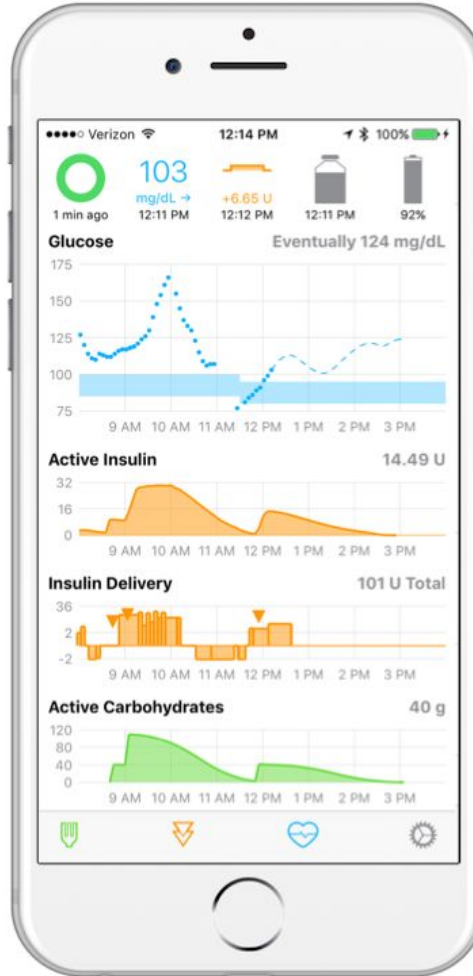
●●●●○ Verizon 12:14 PM 100%

1 min ago

103
mg/dL →
12:11 PM

+6.65 U
12:12 PM

12:11 PM

92%

Glucose Eventually 124 mg/dL

175
150
125
100
75

9 AM 10 AM 11 AM 12 PM 1 PM 2 PM 3 PM

Active Insulin 14.49 U

32
16
0

9 AM 10 AM 11 AM 12 PM 1 PM 2 PM 3 PM

Insulin Delivery 101 U Total

36
2
-2

9 AM 10 AM 11 AM 12 PM 1 PM 2 PM 3 PM

Active Carbohydrates 40 g

120
80
40
0

9 AM 10 AM 11 AM 12 PM 1 PM 2 PM 3 PM